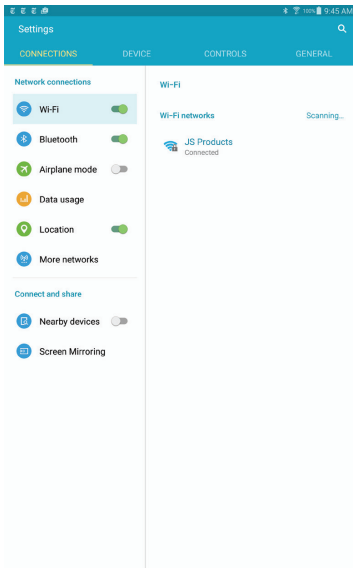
100% 9:45 AM

Settings

CONNECTIONS
DEVICE
CONTROLS
GENERAL

Network connections

Wi-Fi

Bluetooth

Airplane mode

Data usage

Location

More networks

Connect and share

Nearby devices

Screen Mirroring

Wi-Fi

Wi-Fi networks
Scanning...

JS Products
Connected